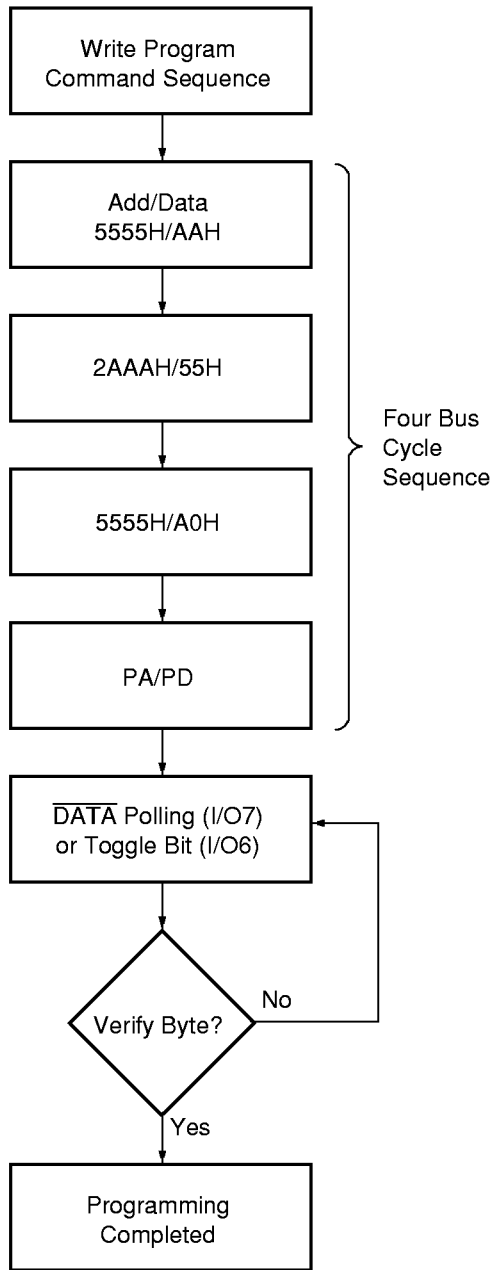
Write Program Command Sequence

Add/Data 5555H/AAH

2AAAH/55H

5555H/A0H

PA/PD

Four Bus Cycle Sequence

$\overline{\text{DATA}}$ Polling (I/O7) or Toggle Bit (I/O6)

Verify Byte?

No

Yes

Programming Completed